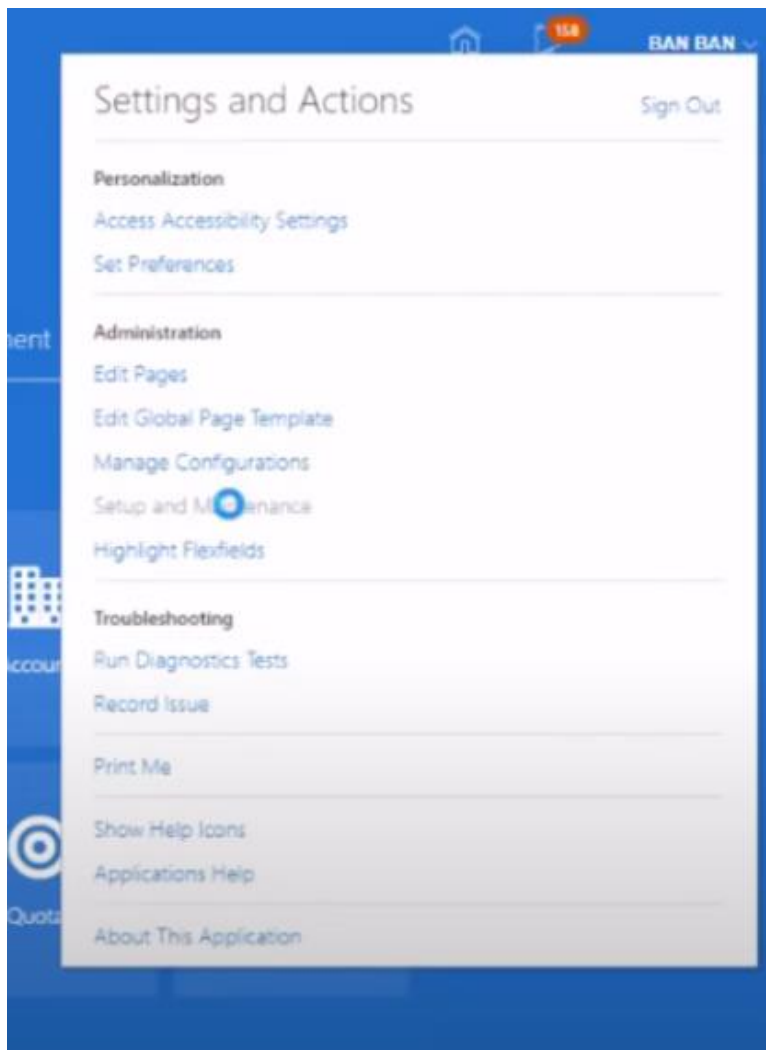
158

BAN BAN

Settings and Actions

Sign Out

Personalization

Access Accessibility Settings

Set Preferences

Administration

Edit Pages

Edit Global Page Template

Manage Configurations

Setup and M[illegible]enance

Highlight Flexfields

Troubleshooting

Run Diagnostics Tests

Record Issue

Print Me

Show Help Icons

Applications Help

About This Application

nent

ccou

Quot